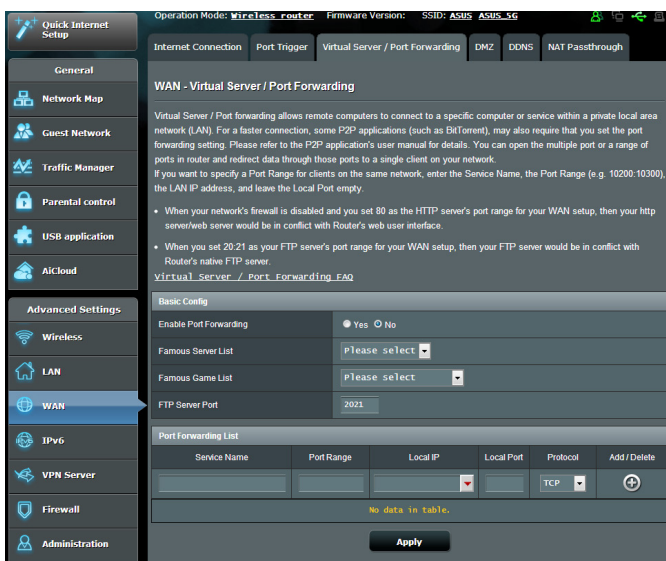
Quick Internet Setup

General

Network Map

Guest Network

Traffic Manager

Parental control

USB application

AiCloud

Advanced Settings

Wireless

LAN

WAN

IPv6

VPN Server

Firewall

Administration

Operation Mode: Wireless router Firmware Version: SSID: ASUS ASUS_5G

Internet Connection | Port Trigger | Virtual Server / Port Forwarding | DMZ | DDNS | NAT Passthrough

WAN - Virtual Server / Port Forwarding

Virtual Server / Port forwarding allows remote computers to connect to a specific computer or service within a private local area network (LAN). For a faster connection, some P2P applications (such as BitTorrent), may also require that you set the port forwarding setting. Please refer to the P2P application's user manual for details. You can open the multiple port or a range of ports in router and redirect data through those ports to a single client on your network.
If you want to specify a Port Range for clients on the same network, enter the Service Name, the Port Range (e.g. 10200:10300), the LAN IP address, and leave the Local Port empty.

• When your network's firewall is disabled and you set 80 as the HTTP server's port range for your WAN setup, then your http server/web server would be in conflict with Router's web user interface.

• When you set 20:21 as your FTP server's port range for your WAN setup, then your FTP server would be in conflict with Router's native FTP server.

Virtual Server / Port Forwarding FAQ

Basic Config

| | |
|---|---|
| Enable Port Forwarding | Yes No |
| Famous Server List | Please select |
| Famous Game List | Please select |
| FTP Server Port | 2021 |

Port Forwarding List

| Service Name | Port Range | Local IP | Local Port | Protocol | Add / Delete |
|---|---|---|---|---|---|
| | | | | TCP | |

No data in table.

Apply